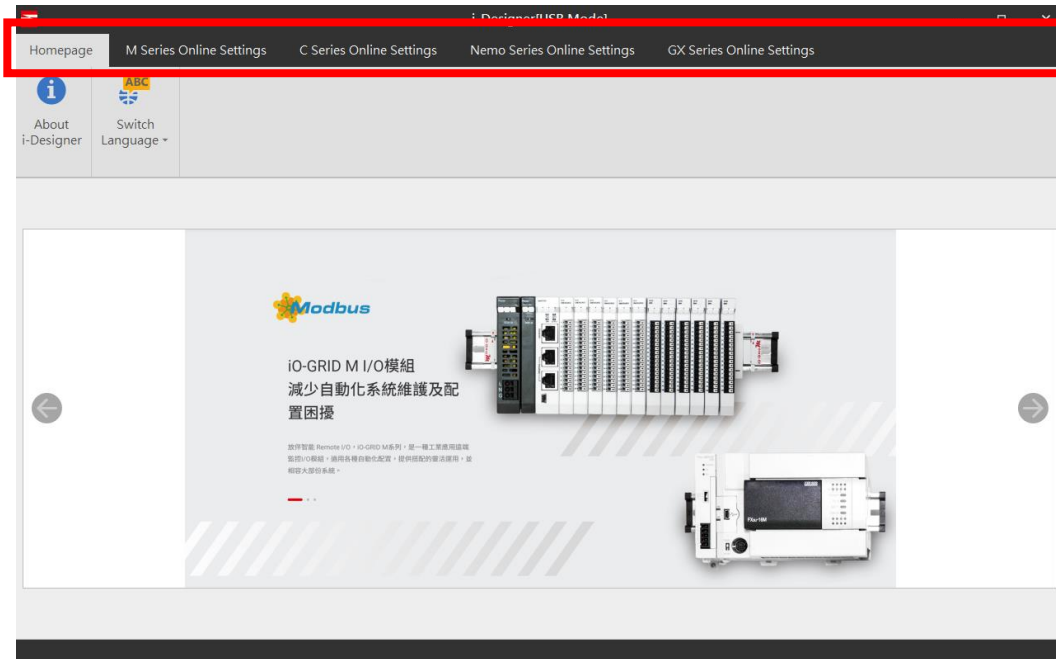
i-Designer[USB Mode]

Homepage M Series Online Settings C Series Online Settings Nemo Series Online Settings GX Series Online Settings

About i-Designer

ABC

Switch Language

Modbus

iO-GRID M I/O模組
減少自動化系統維護及配置困擾

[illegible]